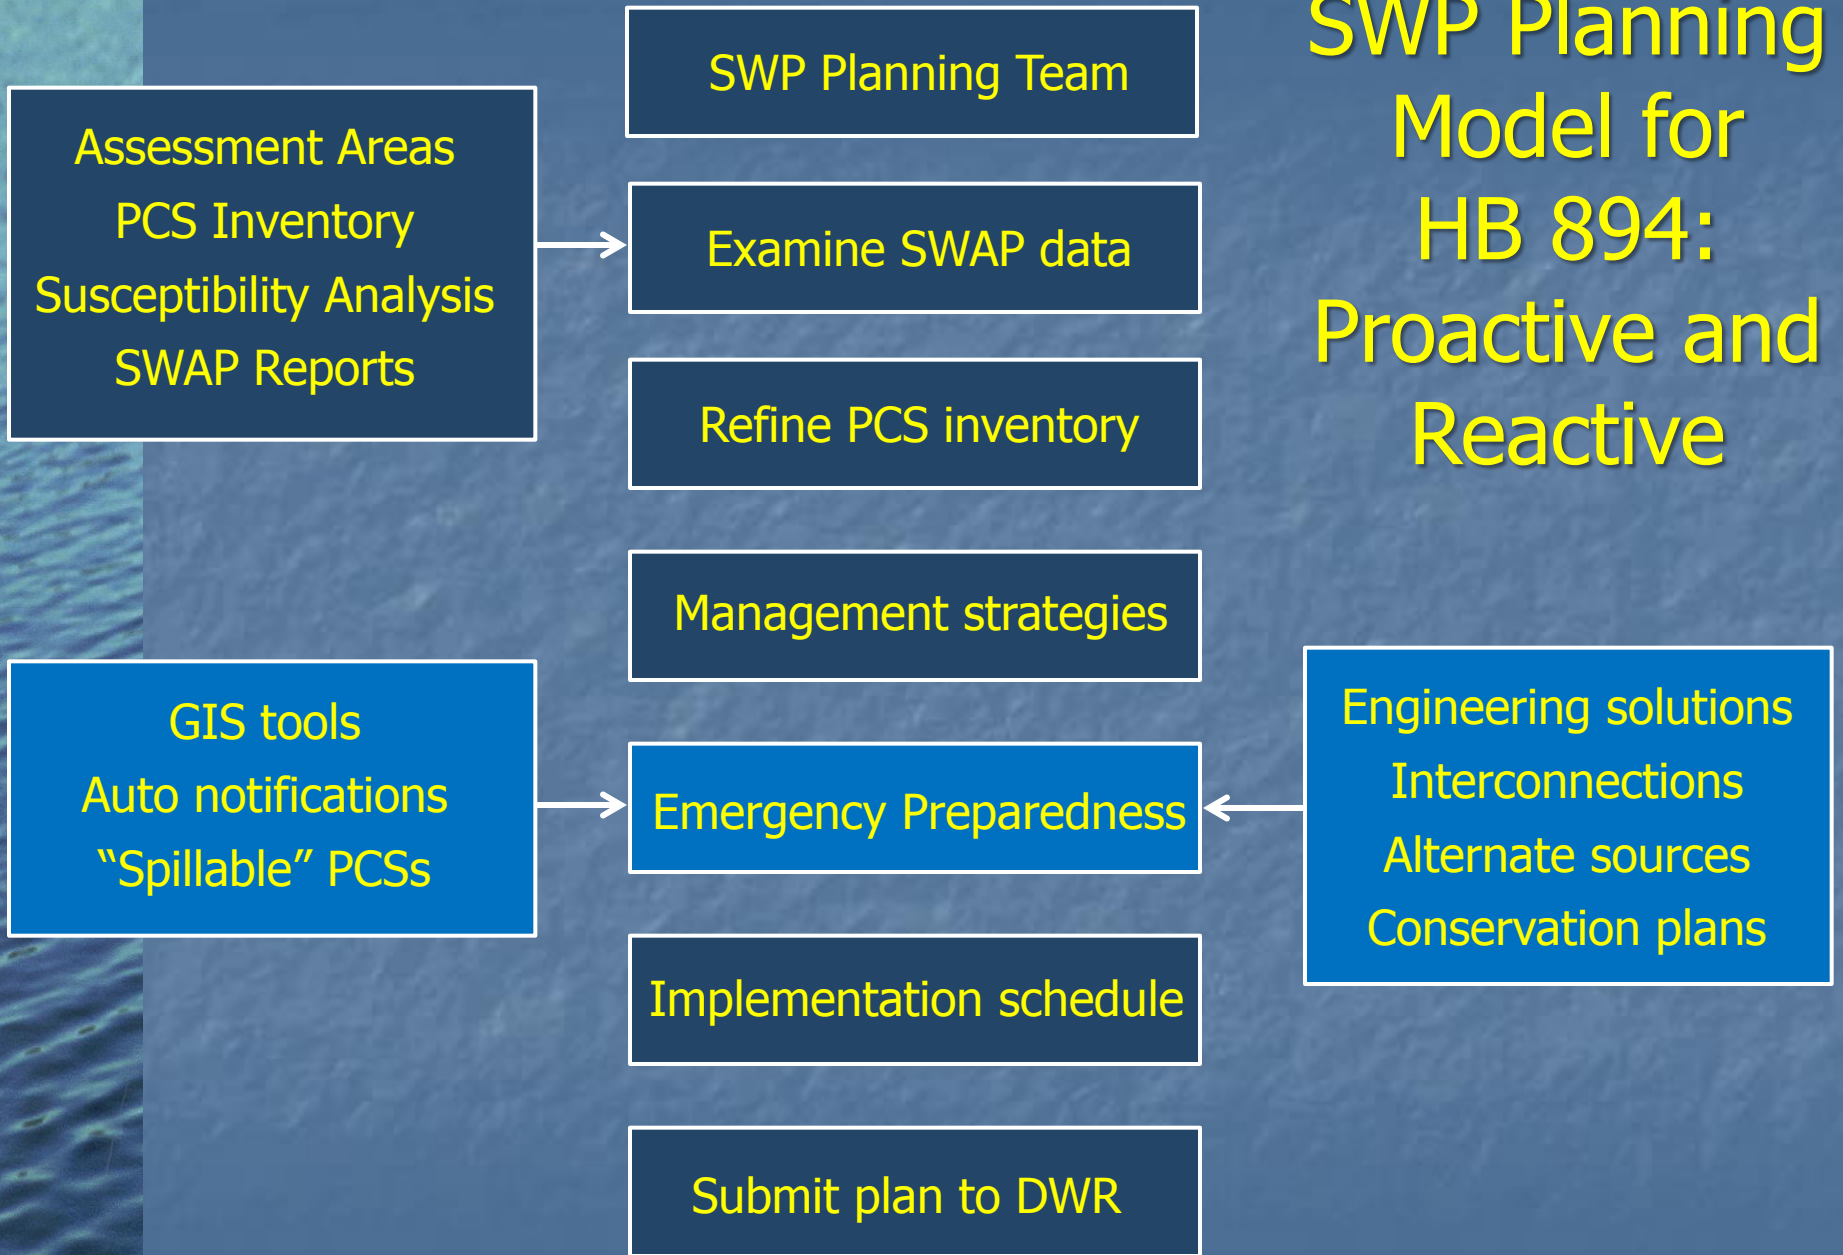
SWP Planning Model for HB 894: Proactive and Reactive

SWP Planning Team

Assessment Areas
PCS Inventory
Susceptibility Analysis
SWAP Reports

Examine SWAP data

Refine PCS inventory

Management strategies

GIS tools
Auto notifications
"Spillable" PCSs

Emergency Preparedness

Engineering solutions
Interconnections
Alternate sources
Conservation plans

Implementation schedule

Submit plan to DWR